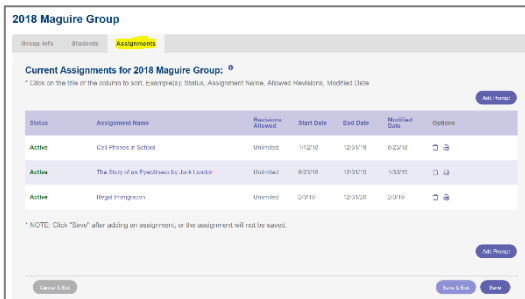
2018 Maguire Group

Group Info Students Assignments

Current Assignments for 2018 Maguire Group:

* Click on the title of the column to sort. Example(s): Status, Assignment Name, Allowed Revisions, Modified Date

Add Prompt

| Status | Assignment Name | Revisions Allowed | Start Date | End Date | Modified Date | Options |
|---|---|---|---|---|---|---|
| Active | Cell Phones in School | Unlimited | 1/12/18 | 12/31/18 | 8/23/18 | |
| Active | The Story of an Eyewitness by Jack London | Unlimited | 8/23/18 | 12/31/19 | 1/22/19 | |
| Active | Illegal Immigration | Unlimited | 2/3/19 | 12/31/20 | 2/3/19 | |

* NOTE: Click "Save" after adding an assignment, or the assignment will not be saved.

Add Prompt

Cancel & Exit

Save & Exit Save